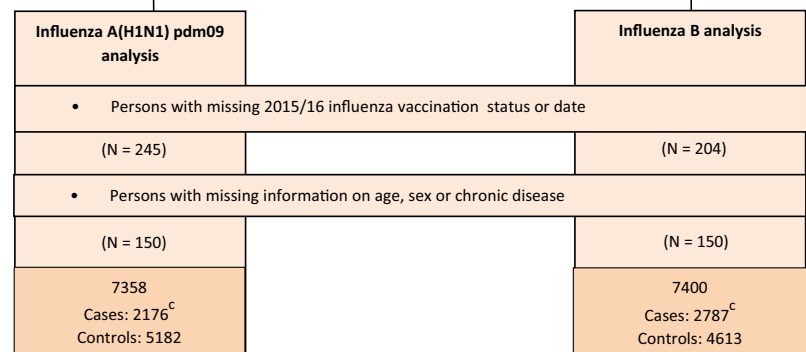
Influenza A(H1N1) pdm09 analysis

Influenza B analysis

• Persons with missing 2015/16 influenza vaccination status or date

(N = 245)

(N = 204)

• Persons with missing information on age, sex or chronic disease

(N = 150)

(N = 150)

7358
Cases: 2176$^{c}$
Controls: 5182

7400
Cases: 2787$^{c}$
Controls: 4613